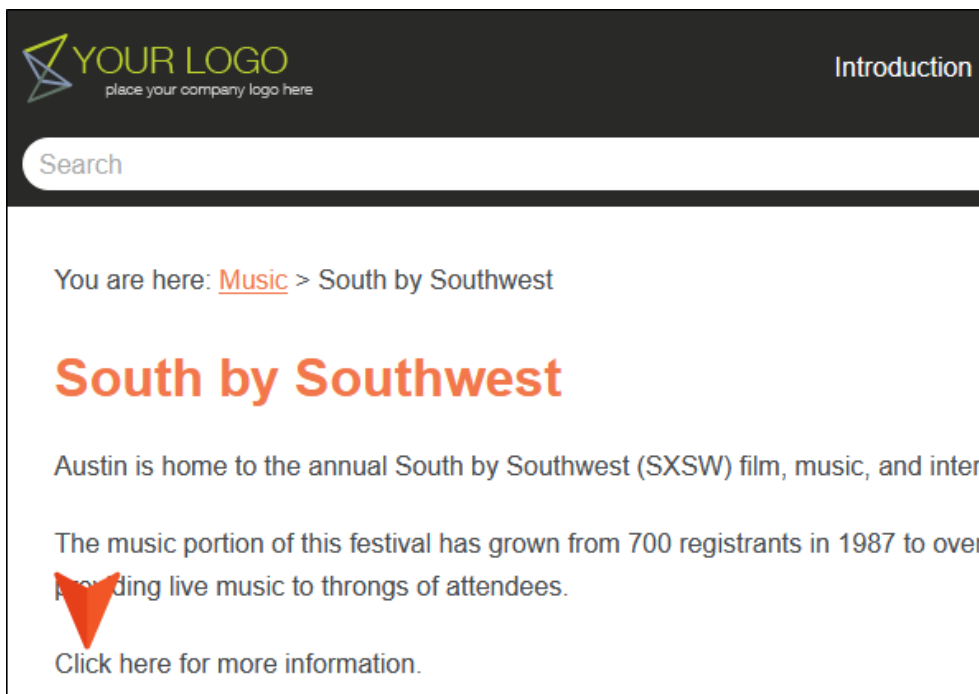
YOUR LOGO
place your company logo here

Introduction

Search

You are here: Music > South by Southwest

South by Southwest

Austin is home to the annual South by Southwest (SXSW) film, music, and inter

The music portion of this festival has grown from 700 registrants in 1987 to over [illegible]ding live music to throngs of attendees.

Click here for more information.